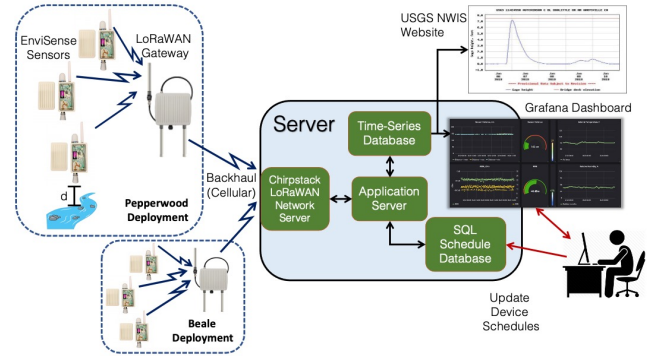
EnviSense Sensors

LoRaWAN Gateway

d

Pepperwood Deployment

Backhaul (Cellular)

Beale Deployment

Server

Chirpstack LoRaWAN Network Server

Time-Series Database

Application Server

SQL Schedule Database

USGS NWIS Website

Grafana Dashboard

Update Device Schedules